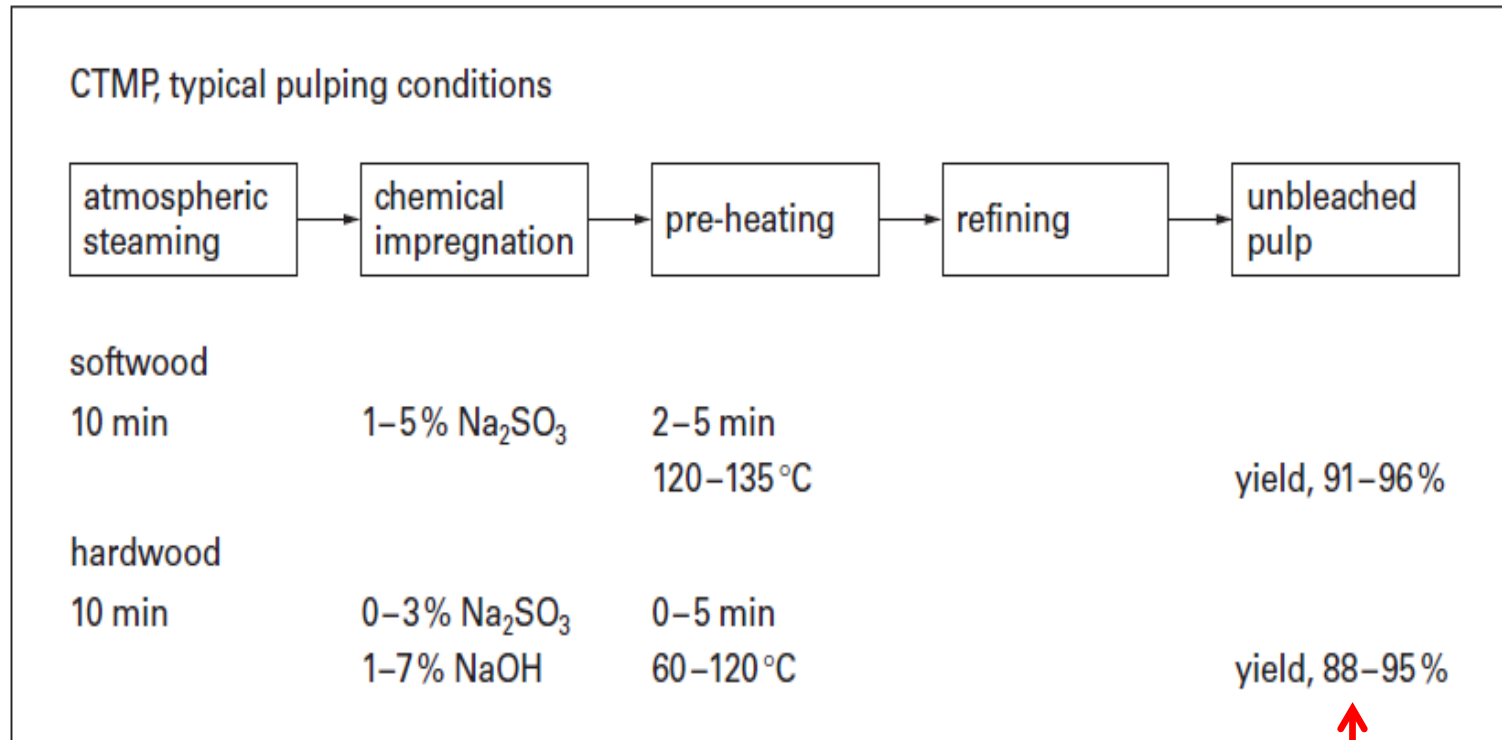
CTMP, typical pulping conditions

atmospheric steaming → chemical impregnation → pre-heating → refining → unbleached pulp

softwood

10 min

1–5% $Na_2SO_3$

2–5 min

120–135 °C

yield, 91–96%

hardwood

10 min

0–3% $Na_2SO_3$

1–7% NaOH

0–5 min

60–120 °C

yield, 88–95%